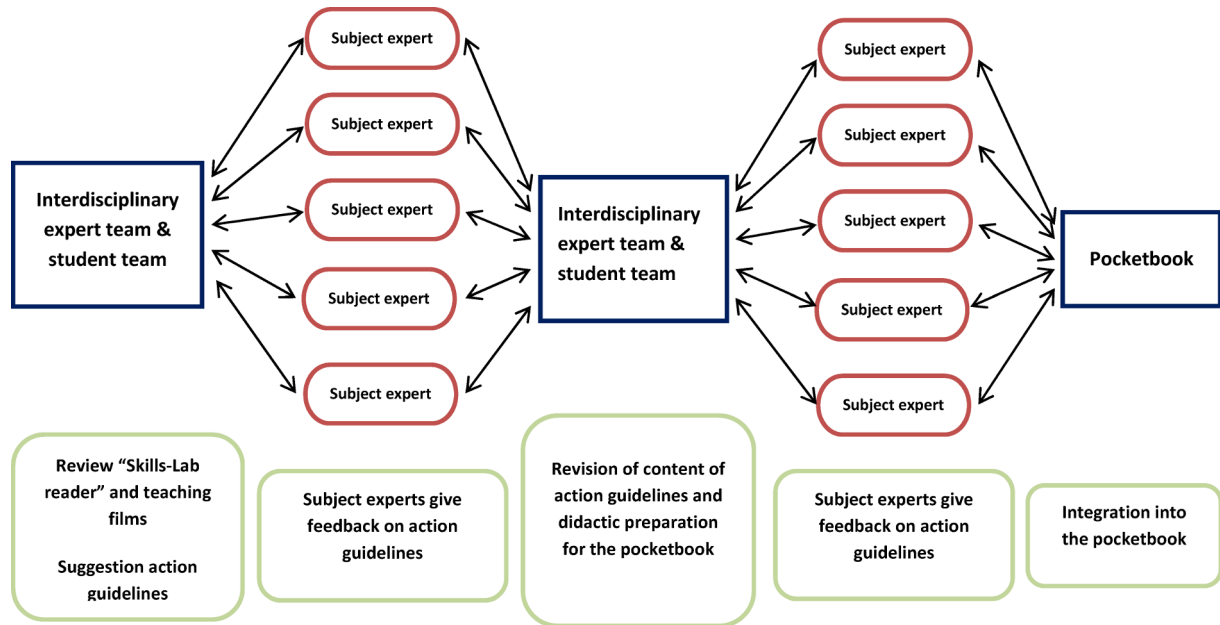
Interdisciplinary expert team & student team

Subject expert

Subject expert

Subject expert

Subject expert

Subject expert

Interdisciplinary expert team & student team

Subject expert

Subject expert

Subject expert

Subject expert

Subject expert

Pocketbook

Review “Skills-Lab reader” and teaching films

Suggestion action guidelines

Subject experts give feedback on action guidelines

Revision of content of action guidelines and didactic preparation for the pocketbook

Subject experts give feedback on action guidelines

Integration into the pocketbook